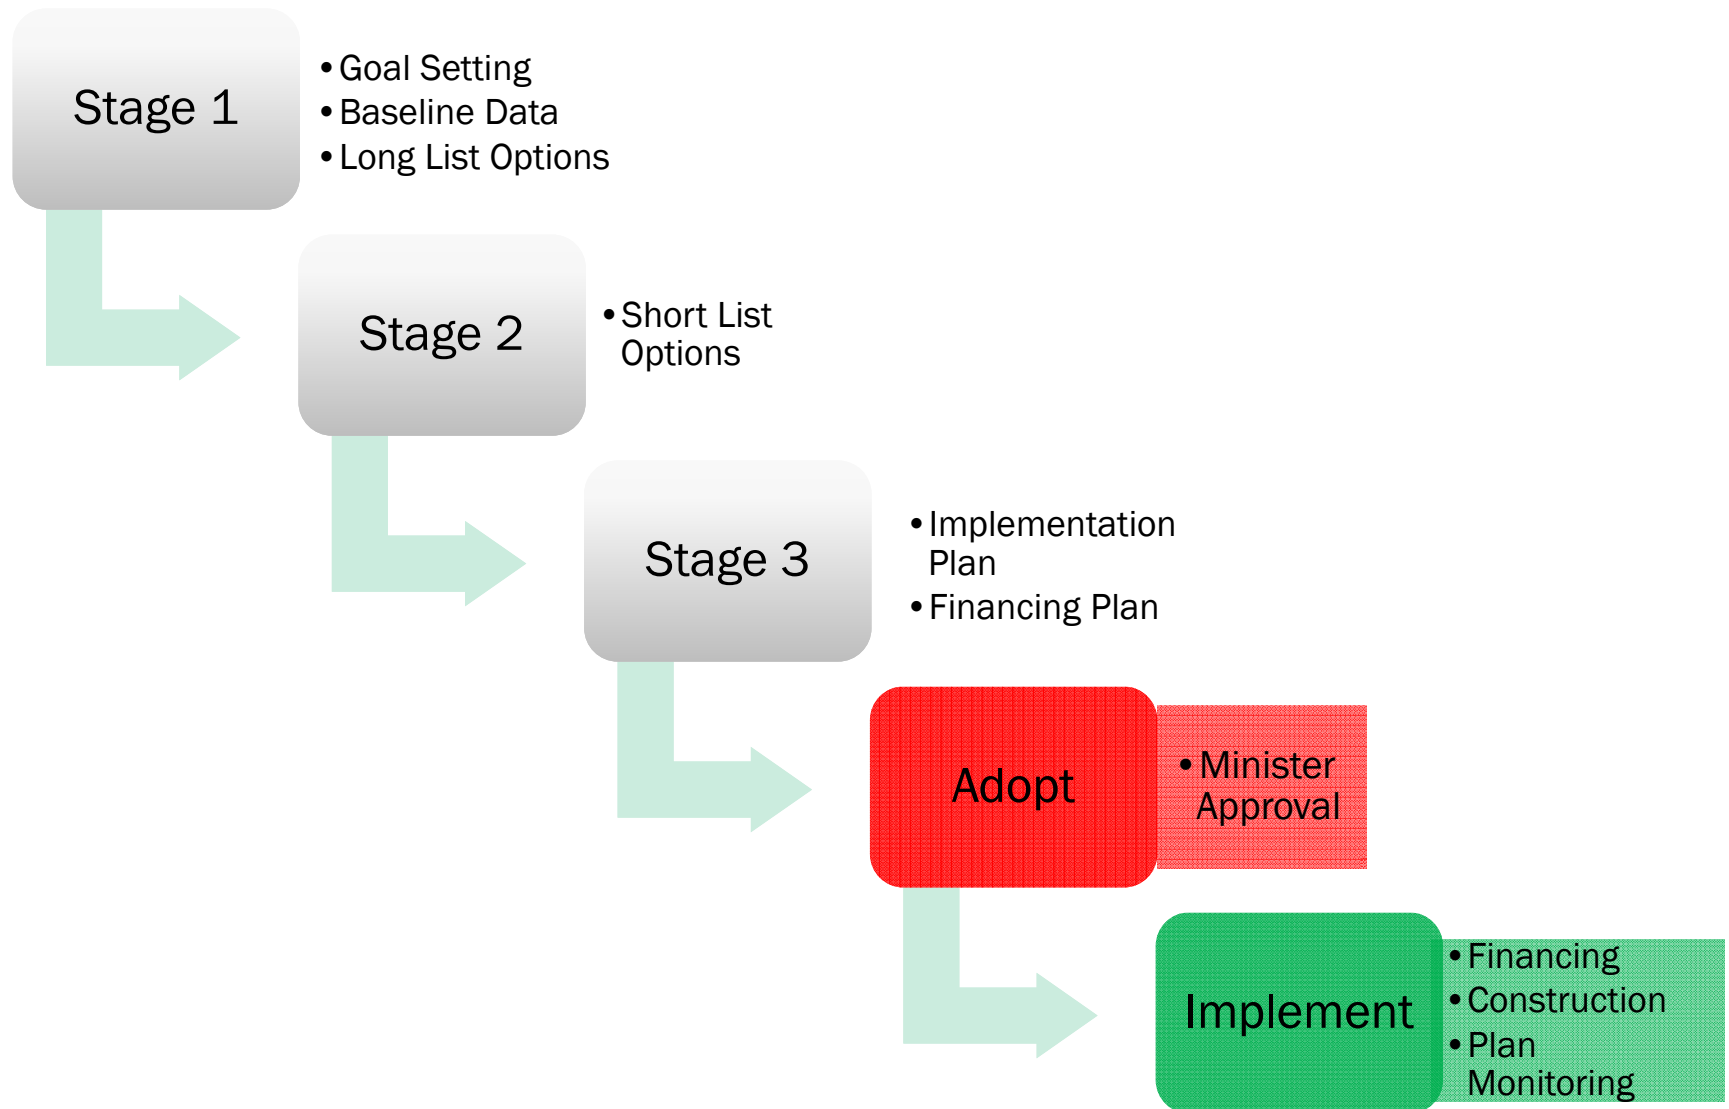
Stage 1

• Goal Setting
• Baseline Data
• Long List Options

Stage 2

• Short List Options

Stage 3

• Implementation Plan
• Financing Plan

Adopt

• Minister Approval

Implement

• Financing
• Construction
• Plan Monitoring